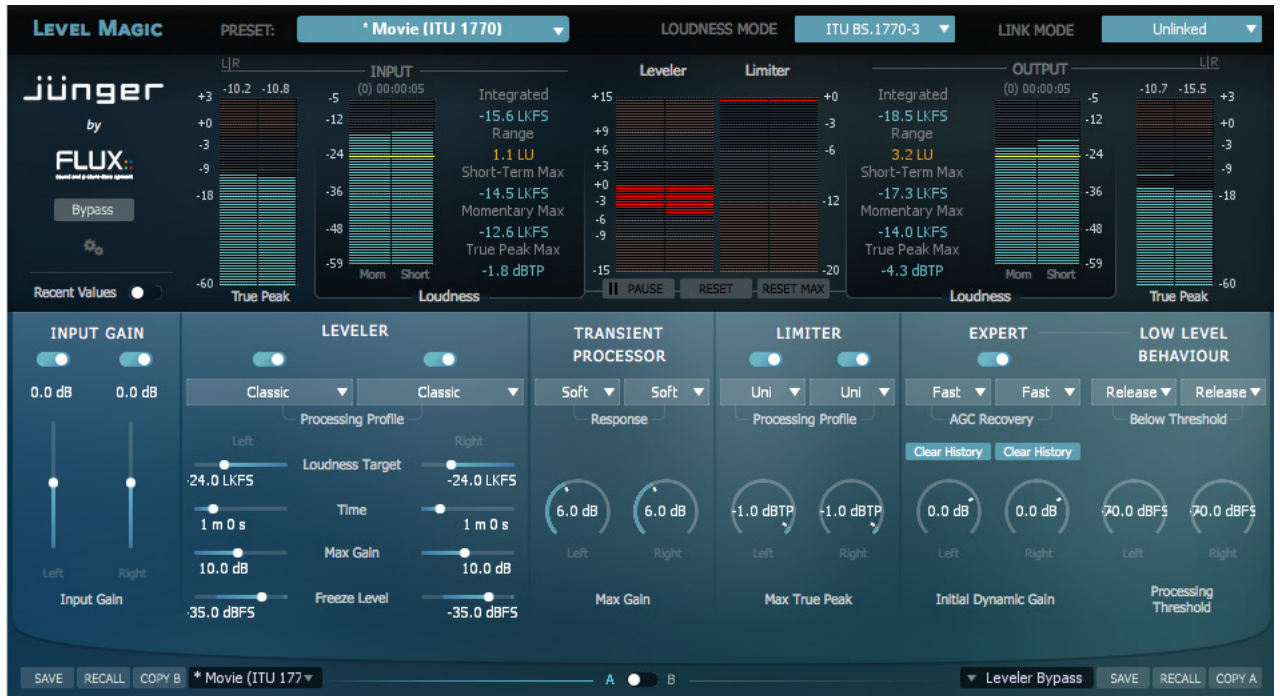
LEVEL MAGIC PRESET: * Movie (ITU 1770) LOUDNESS MODE ITU BS.1770-3 LINK MODE Unlinked

jünger
by
FLUX::
Bypass

Recent Values

L|R
-10.2 -10.8
+3
+0
-3
-9
-18
-60
True Peak

INPUT
(0) 00:00:05
-5
-12
-24
-36
-48
-59
Mom Short
Loudness

Integrated
-15.6 LKFS
Range
1.1 LU
Short-Term Max
-14.5 LKFS
Momentary Max
-12.6 LKFS
True Peak Max
-1.8 dBTP

Leveler Limiter
+15
+9
+6
+3
+0
-3
-6
-9
-15
+0
-3
-6
-12
-20
PAUSE RESET RESET MAX

Integrated
-18.5 LKFS
Range
3.2 LU
Short-Term Max
-17.3 LKFS
Momentary Max
-14.0 LKFS
True Peak Max
-4.3 dBTP

OUTPUT
(0) 00:00:05
-5
-12
-24
-36
-48
-59
Mom Short
Loudness

L|R
-10.7 -15.5
+3
+0
-3
-9
-18
-60
True Peak

INPUT GAIN
0.0 dB 0.0 dB
Left Right
Input Gain

LEVELER
Classic Classic
Processing Profile
Left Right
Loudness Target
-24.0 LKFS -24.0 LKFS
Time
1 m 0 s 1 m 0 s
Max Gain
10.0 dB 10.0 dB
Freeze Level
-35.0 dBFS -35.0 dBFS

TRANSIENT PROCESSOR
Soft Soft
Response
6.0 dB 6.0 dB
Left Right
Max Gain

LIMITER
Uni Uni
Processing Profile
-1.0 dBTP -1.0 dBTP
Left Right
Max True Peak

EXPERT
Fast Fast
AGC Recovery
Clear History Clear History
0.0 dB 0.0 dB
Left Right
Initial Dynamic Gain

LOW LEVEL BEHAVIOUR
Release Release
Below Threshold
-70.0 dBFS -70.0 dBFS
Left Right
Processing Threshold

SAVE RECALL COPY B * Movie (ITU 177 A B Leveler Bypass SAVE RECALL COPY A